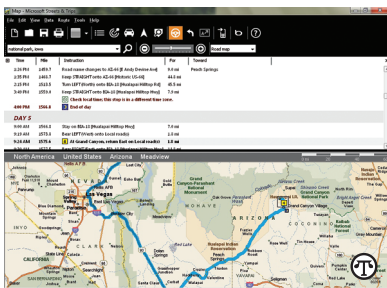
Map - Microsoft Streets & Trips

File Edit View Data Route Tools Help

national park, iowa

Road map

| Time | Mile | Instruction | For | Toward |
|---|---|---|---|---|
| 2:25 PM | 1493.7 | Road name changes to AZ-66 W [Andy Devine Ave] | 9.0 mi | Peach Springs |
| 2:35 PM | 1493.7 | Keep STRAIGHT onto AZ-66 [Historic US-66] | 44.0 mi | |
| 3:15 PM | 1513.5 | Turn LEFT (North) onto IDA-10 [Hualapai Hilltop Rd] | 45.5 mi | |
| 3:40 PM | 1559.5 | Keep STRAIGHT onto IDA-18 [Hualapai Hilltop Rd] | 7.0 mi | |
| | | Check local time; this stop is in a different time zone. | | |
| 4:00 PM | 1566.5 | End of day | | |
| DAY 5 | | | | |
| 9:00 AM | 1566.5 | Stay on IDA-18 [Hualapai Hilltop Rwy] | 7.0 mi | |
| 9:10 AM | 1573.5 | Bear LEFT (West) onto Local road(s) | 2.0 mi | |
| 9:24 AM | 1575.5 | At Grand Canyon, return East on Local road(s) | 1.0 mi | |

North America United States Arizona Meadview

Las Vegas Boulder City Dolan Springs Kingman Peach Springs Grand Canyon-Parashant National Monument MOHAVE ARIZONA Grand Canyon Village Grand Canyon National Park

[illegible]